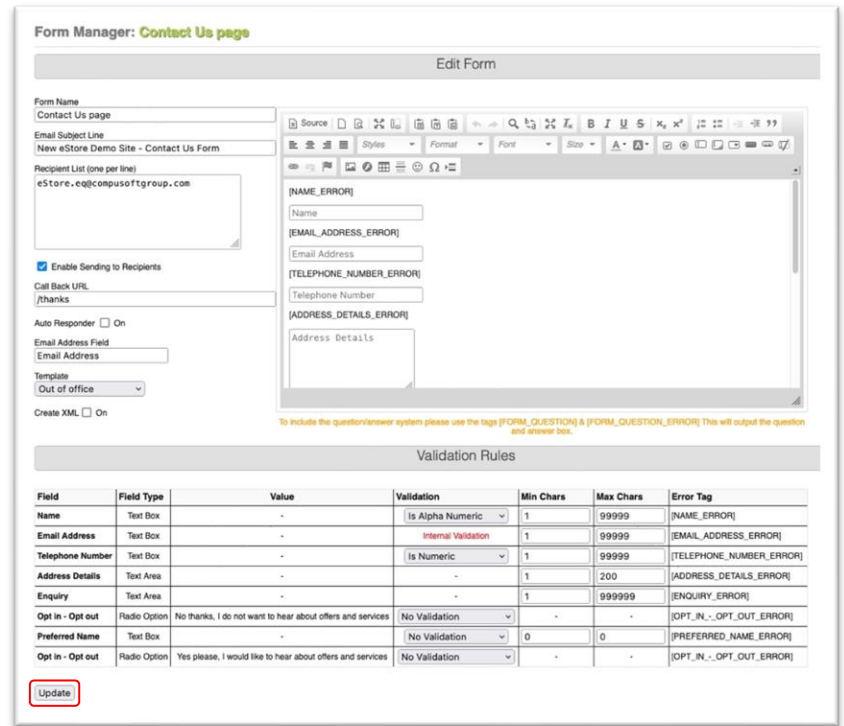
Form Manager: Contact Us page

Edit Form

Form Name
Contact Us page

Email Subject Line
New eStore Demo Site - Contact Us Form

Recipient List (one per line)
eStore.eq@compusoftgroup.com

Enable Sending to Recipients

Call Back URL
/thanks

Auto Responder On

Email Address Field
Email Address

Template
Out of office

Create XML On

Source Styles Format Font Size

[NAME_ERROR]

Name

[EMAIL_ADDRESS_ERROR]

Email Address

[TELEPHONE_NUMBER_ERROR]

Telephone Number

[ADDRESS_DETAILS_ERROR]

Address Details

To include the question/answer system please use the tags [FORM_QUESTION] & [FORM_QUESTION_ERROR] This will output the question and answer box.

Validation Rules

| Field | Field Type | Value | Validation | Min Chars | Max Chars | Error Tag |
|---|---|---|---|---|---|---|
| Name | Text Box | - | Is Alpha Numeric | 1 | 99999 | [NAME_ERROR] |
| Email Address | Text Box | - | Internal Validation | 1 | 99999 | [EMAIL_ADDRESS_ERROR] |
| Telephone Number | Text Box | - | Is Numeric | 1 | 99999 | [TELEPHONE_NUMBER_ERROR] |
| Address Details | Text Area | - | - | 1 | 200 | [ADDRESS_DETAILS_ERROR] |
| Enquiry | Text Area | - | - | 1 | 999999 | [ENQUIRY_ERROR] |
| Opt in - Opt out | Radio Option | No thanks, I do not want to hear about offers and services | No Validation | - | - | [OPT_IN_-_OPT_OUT_ERROR] |
| Preferred Name | Text Box | - | No Validation | 0 | 0 | [PREFERRED_NAME_ERROR] |
| Opt in - Opt out | Radio Option | Yes please, I would like to hear about offers and services | No Validation | - | - | [OPT_IN_-_OPT_OUT_ERROR] |

Update